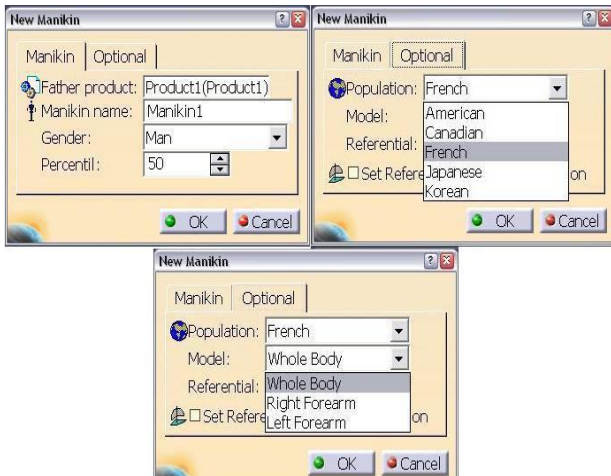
New Manikin

Manikin | Optional

Father product: Product1(Product1)
Manikin name: Manikin1
Gender: Man
Percentil: 50

OK Cancel

New Manikin

Manikin | Optional

Population: French
Model:
Referential:
Set Refere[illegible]on

American
Canadian
French
Japanese
Korean

OK Cancel

New Manikin

Manikin | Optional

Population: French
Model: Whole Body
Referential:
Set Refere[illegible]on

Whole Body
Right Forearm
Left Forearm

OK Cancel